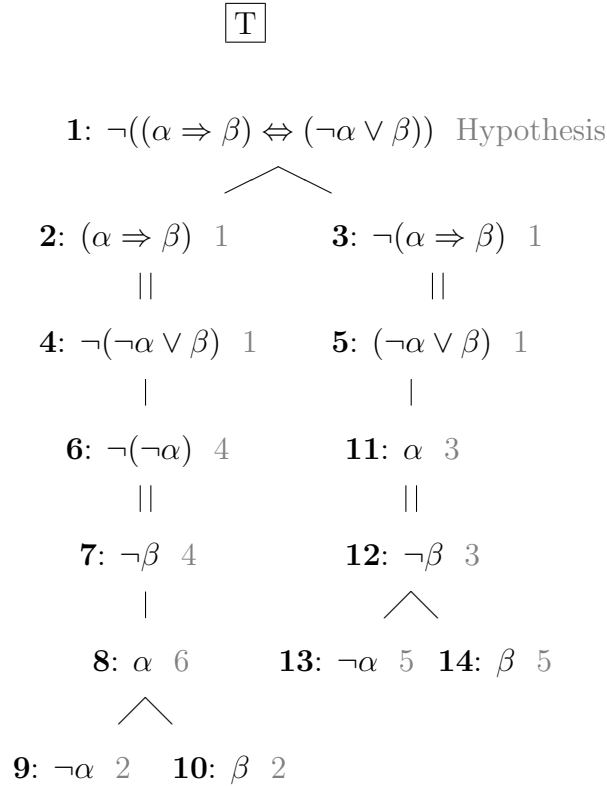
T

**1**: $\neg((\alpha \Rightarrow \beta) \Leftrightarrow (\neg\alpha \vee \beta))$ Hypothesis

**2**: $(\alpha \Rightarrow \beta)$ 1

||

**4**: $\neg(\neg\alpha \vee \beta)$ 1

|

**6**: $\neg(\neg\alpha)$ 4

||

**7**: $\neg\beta$ 4

|

**8**: $\alpha$ 6

**9**: $\neg\alpha$ 2 **10**: $\beta$ 2

**3**: $\neg(\alpha \Rightarrow \beta)$ 1

||

**5**: $(\neg\alpha \vee \beta)$ 1

|

**11**: $\alpha$ 3

||

**12**: $\neg\beta$ 3

**13**: $\neg\alpha$ 5 **14**: $\beta$ 5